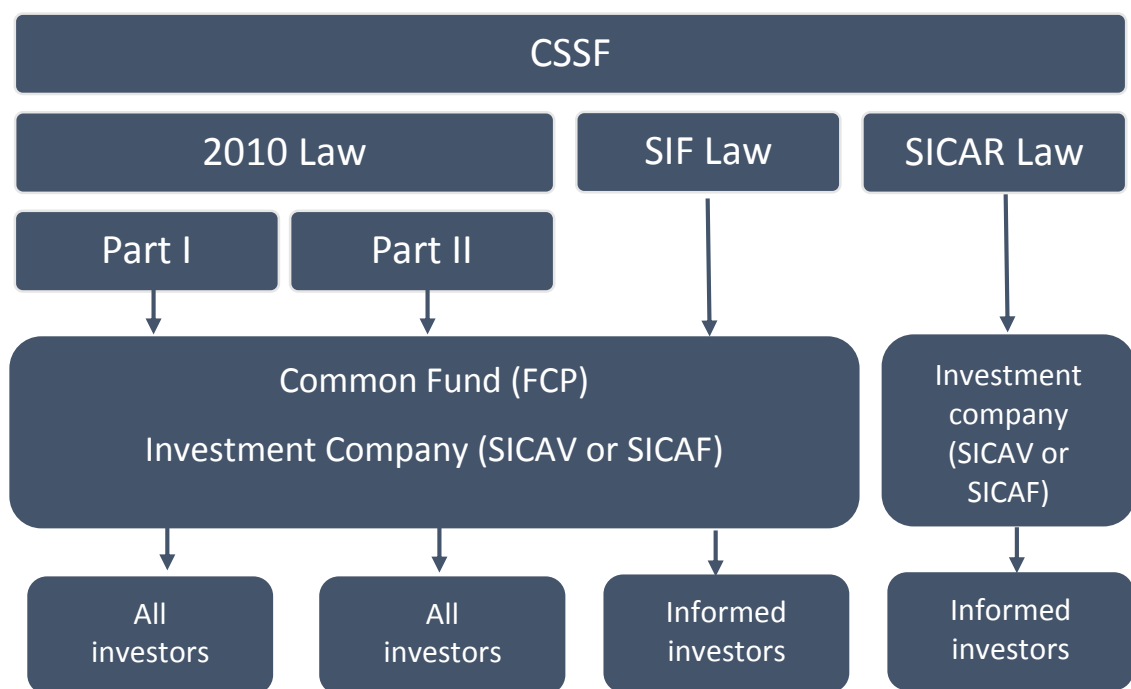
CSSF

2010 Law

SIF Law

SICAR Law

Part I

Part II

Common Fund (FCP)

Investment Company (SICAV or SICAF)

Investment company (SICAV or SICAF)

All investors

All investors

Informed investors

Informed investors